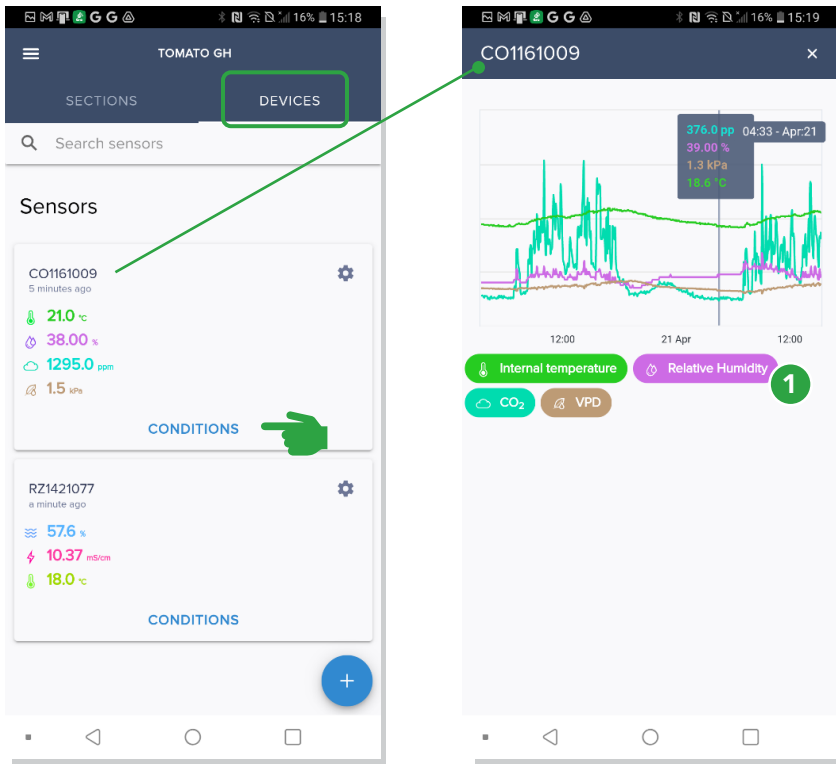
16% 15:18

TOMATO GH

SECTIONS DEVICES

Search sensors

Sensors

CO1161009
5 minutes ago

21.0 °C
38.00 %
1295.0 ppm
1.5 kPa

CONDITIONS

RZ1421077
a minute ago

57.6 %
10.37 mS/cm
18.0 °C

CONDITIONS

+

16% 15:19

CO1161009 ×

376.0 pp
39.00 %
1.3 kPa
18.6 °C
04:33 - Apr:21

12:00 21 Apr 12:00

Internal temperature
Relative Humidity
1
$CO_2$
VPD